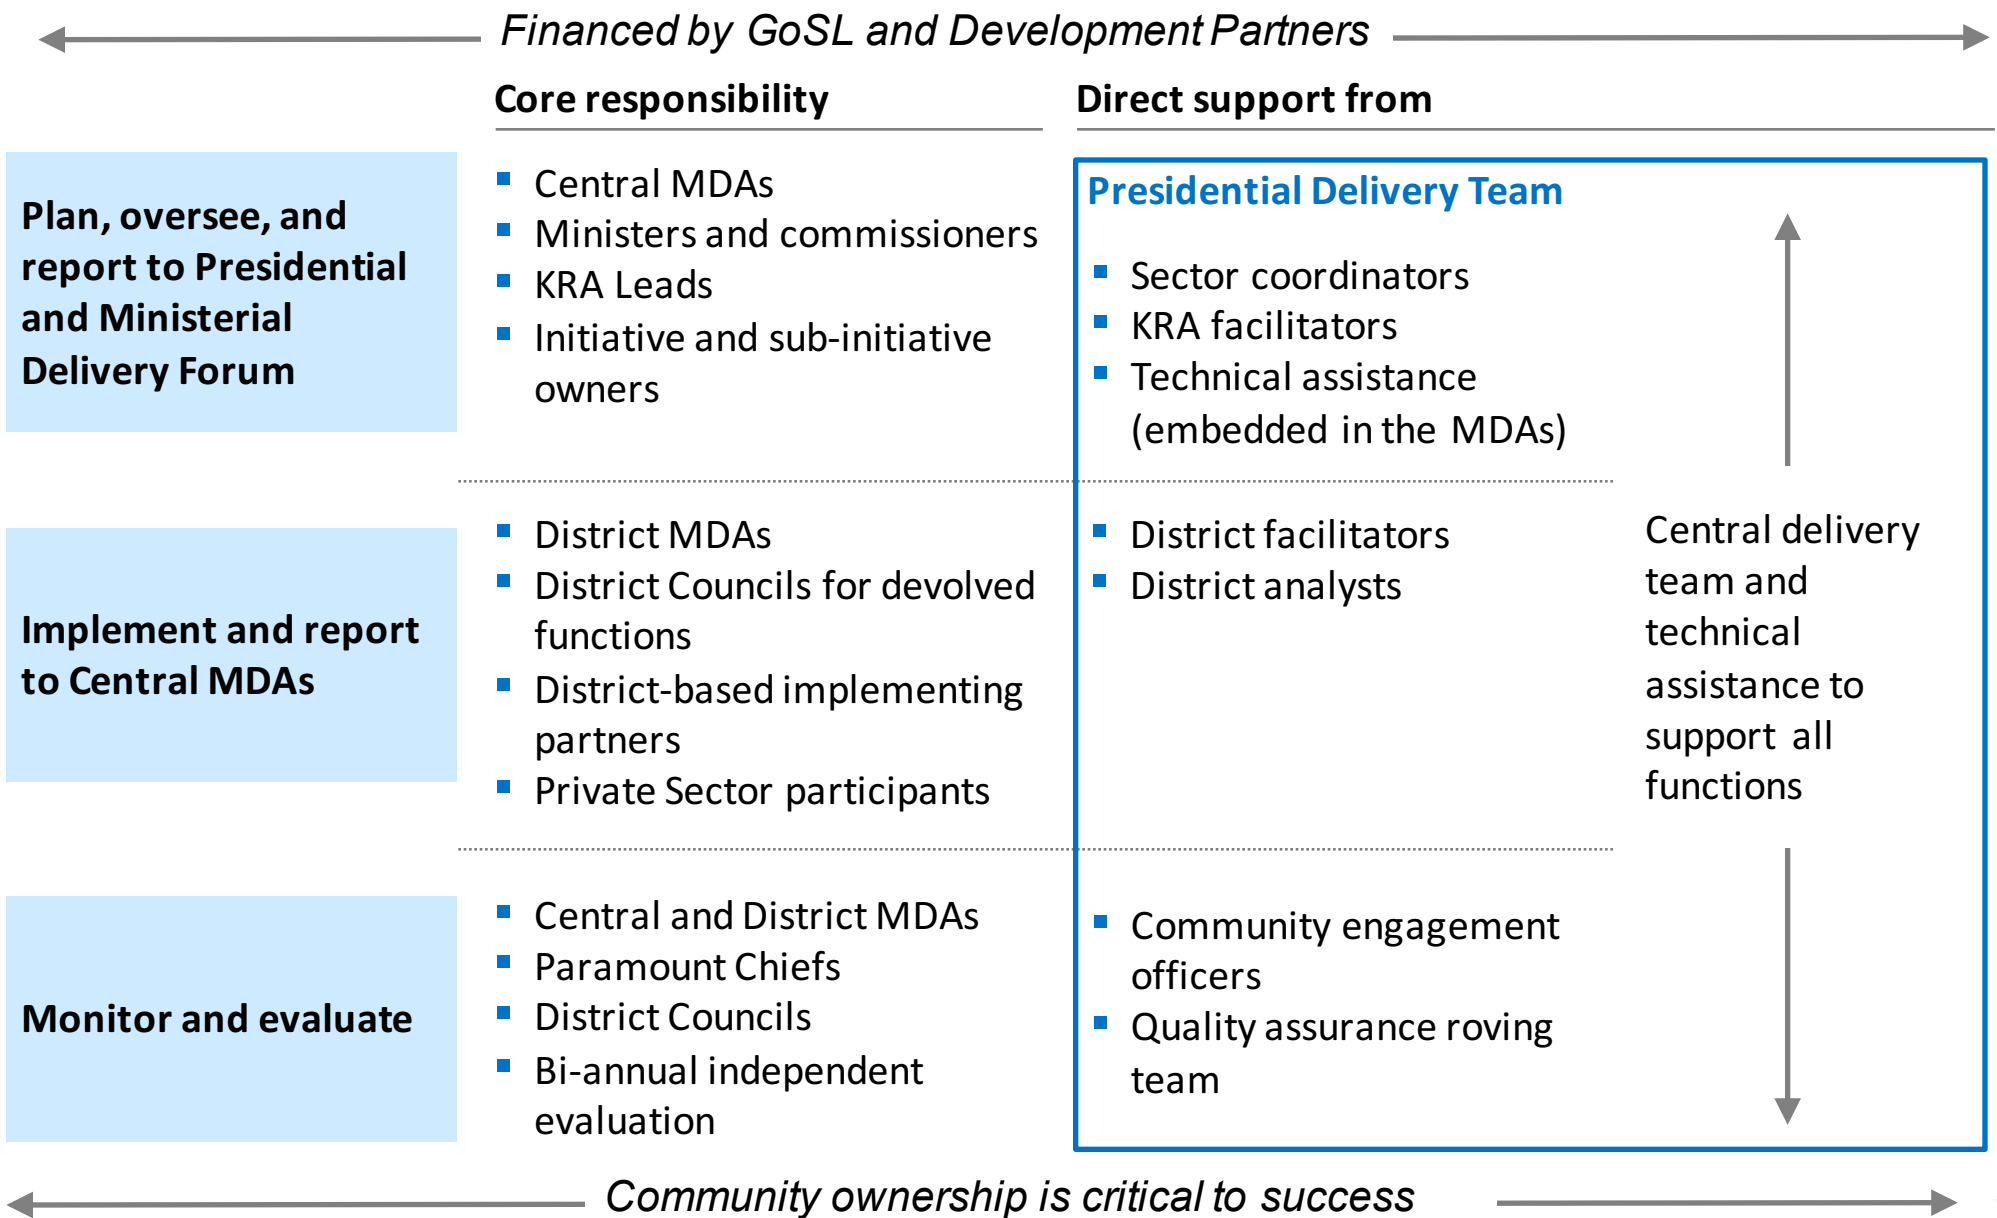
Financed by GoSL and Development Partners

Core responsibility

Direct support from

Plan, oversee, and report to Presidential and Ministerial Delivery Forum

- Central MDAs
- Ministers and commissioners
- KRA Leads
- Initiative and sub-initiative owners

Presidential Delivery Team

- Sector coordinators
- KRA facilitators
- Technical assistance (embedded in the MDAs)

Implement and report to Central MDAs

- District MDAs
- District Councils for devolved functions
- District-based implementing partners
- Private Sector participants

- District facilitators
- District analysts

Central delivery team and technical assistance to support all functions

Monitor and evaluate

- Central and District MDAs
- Paramount Chiefs
- District Councils
- Bi-annual independent evaluation

- Community engagement officers
- Quality assurance roving team

Community ownership is critical to success